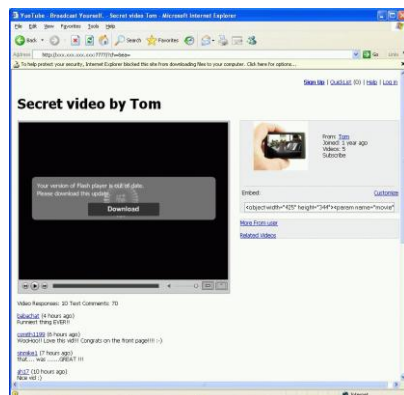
YouTube - Broadcast Yourself. - Secret video Tom - Microsoft Internet Explorer

File Edit View Favorites Tools Help

Back Search Favorites

Address http://xxx.xxx.xxx.xxx/????/?id=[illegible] Go Links

To help protect your security, Internet Explorer blocked this site from downloading files to your computer. Click here for options...

Sign Up | QuickList (0) | Help | Log in

Secret video by Tom

From: Tom
Joined: 1 year ago
Videos: 5
Subscribe

Your version of Flash player is out of date.
Please download this update.

Download

Embed: Customize

<object width="425" height="344"><param name="movie"

More From user

Related Videos

Video Responses: 10 Text Comments: 70

Rafaechat (4 hours ago)
Funniest thing EVER!!

coolth1199 (6 hours ago)
WooHoo!! Love this vid!! Congrats on the front page!!! :-)

strmike1 (7 hours ago)
That... was ........GREAT !!!

sfr17 (10 hours ago)
Nice vid :)

Internet